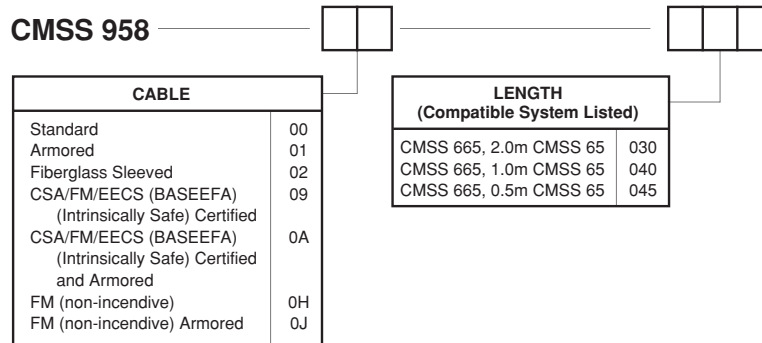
CMSS 958

| CABLE | |
|---|---|
| Standard | 00 |
| Armored | 01 |
| Fiberglass Sleeved | 02 |
| CSA/FM/EECS (BASEEFA) (Intrinsically Safe) Certified | 09 |
| CSA/FM/EECS (BASEEFA) (Intrinsically Safe) Certified and Armored | 0A |
| FM (non-incendive) | 0H |
| FM (non-incendive) Armored | 0J |

| LENGTH (Compatible System Listed) | |
|---|---|
| CMSS 665, 2.0m CMSS 65 | 030 |
| CMSS 665, 1.0m CMSS 65 | 040 |
| CMSS 665, 0.5m CMSS 65 | 045 |